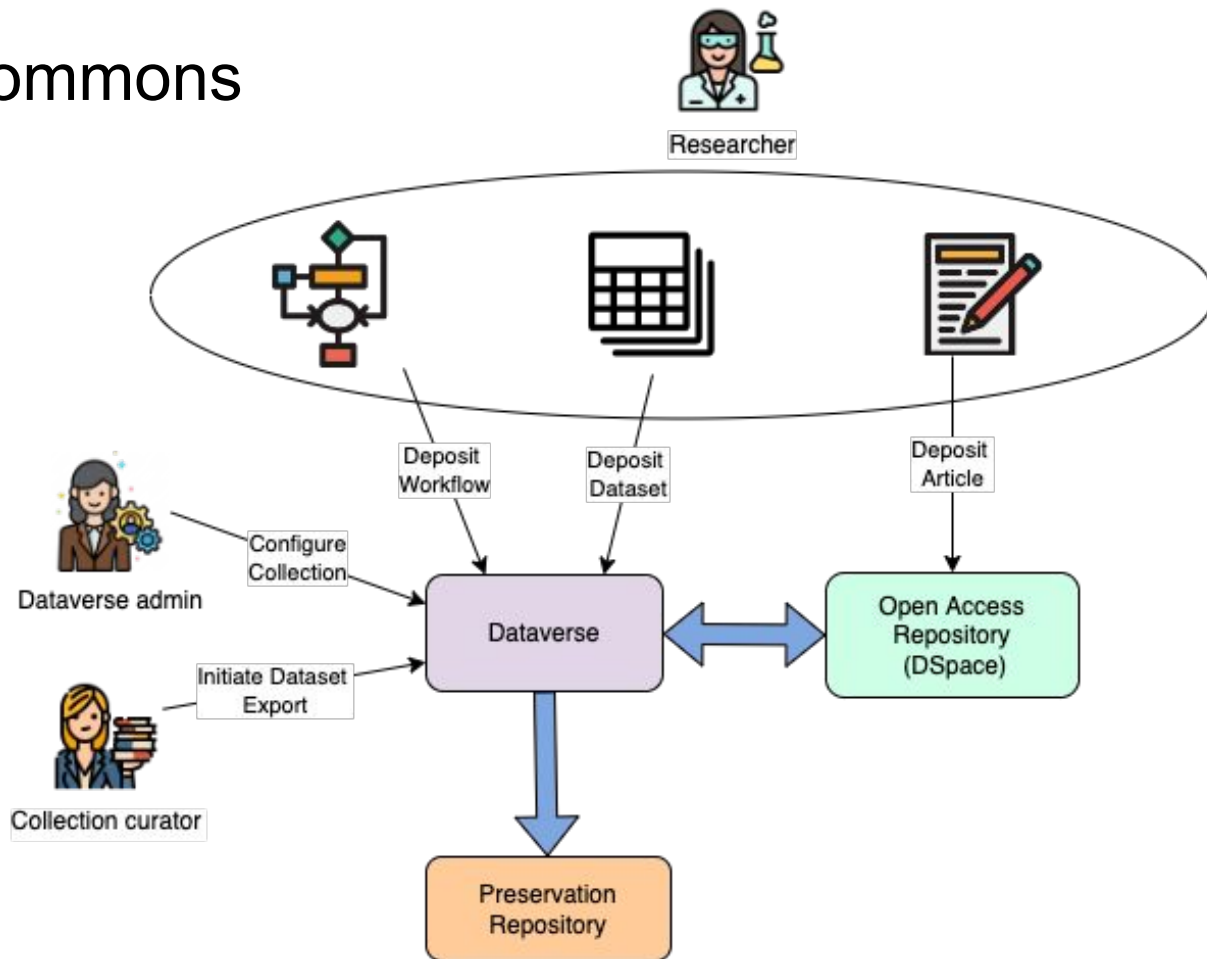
ommons

Researcher

Deposit Workflow

Deposit Dataset

Deposit Article

Dataverse admin

Configure Collection

Dataverse

Open Access Repository (DSpace)

Initiate Dataset Export

Collection curator

Preservation Repository